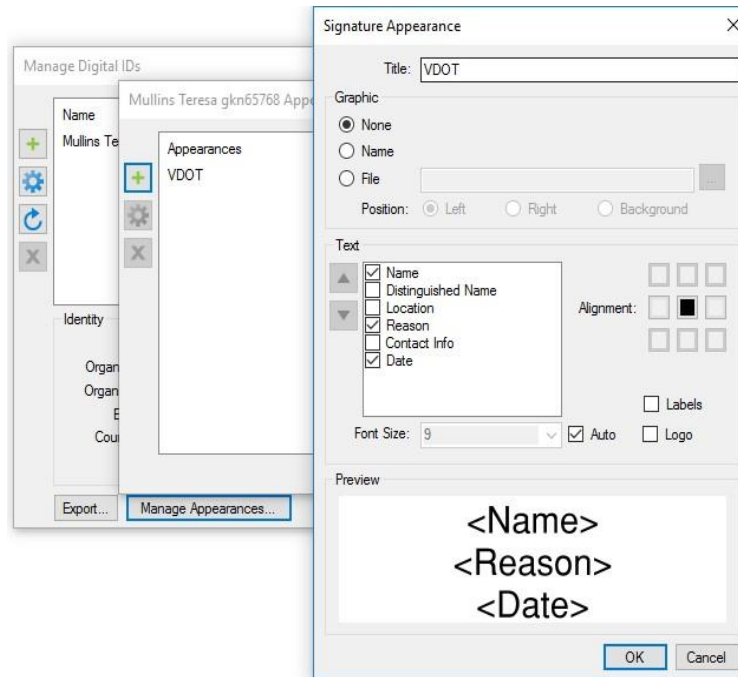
Manage Digital IDs

Name
Mullins Te

Identity

Organ
Organ
E
Cou

Export...

Mullins Teresa gkn65768 Appe

Appearances
VDOT

Manage Appearances...

Signature Appearance

Title: VDOT

Graphic
None
Name
File
...
Position: Left Right Background

Text
Name
Distinguished Name
Location
Reason
Contact Info
Date

Alignment:

Labels

Font Size: 9 Auto Logo

Preview
<Name>
<Reason>
<Date>

OK Cancel